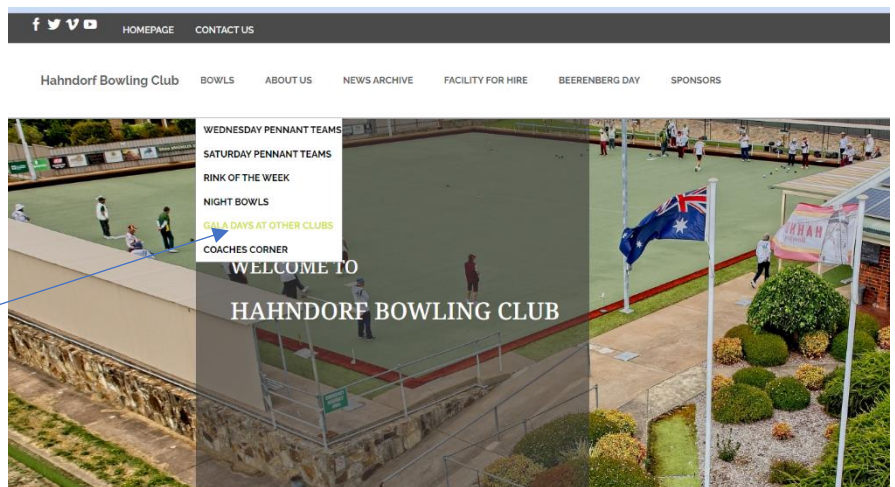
HOMEPAGE CONTACT US

Hahndorf Bowling Club BOWLS ABOUT US NEWS ARCHIVE FACILITY FOR HIRE BEERENBERG DAY SPONSORS

WEDNESDAY PENNANT TEAMS
SATURDAY PENNANT TEAMS
RINK OF THE WEEK
NIGHT BOWLS
GALA DAYS AT OTHER CLUBS
COACHES CORNER

WELCOME TO

HAHNDORF BOWLING CLUB